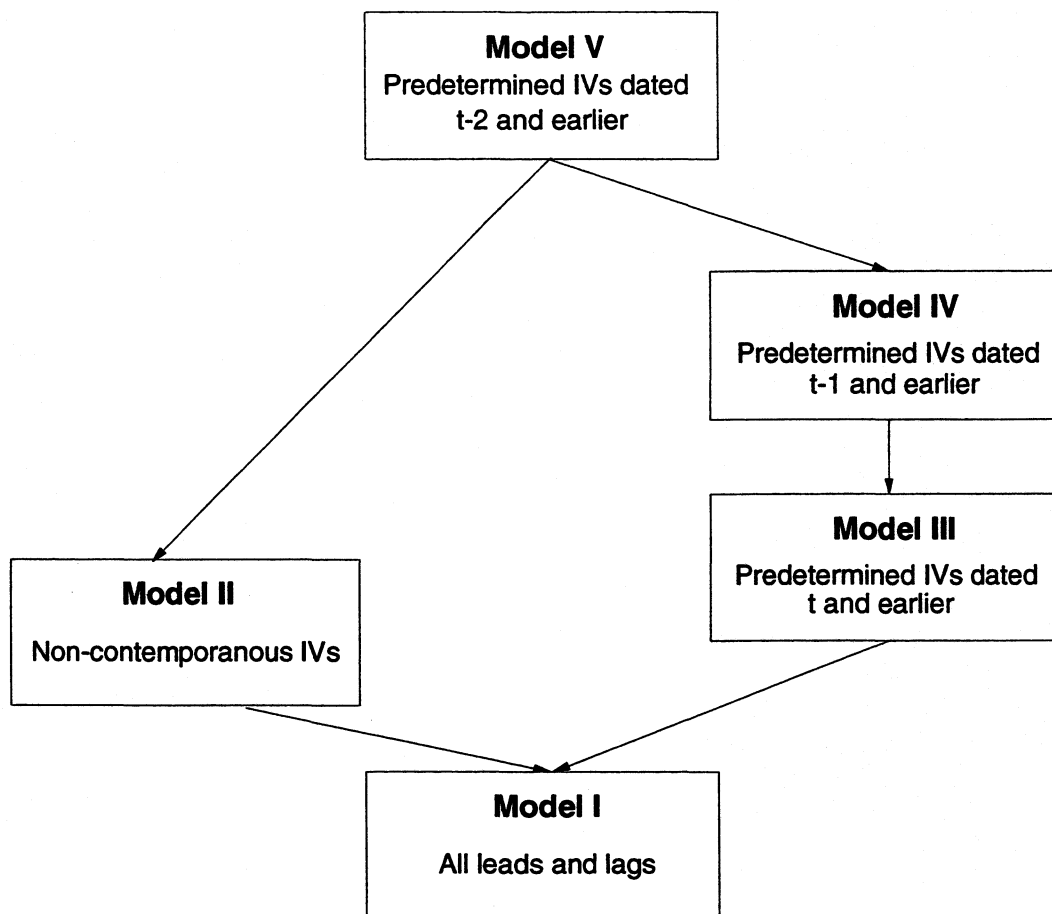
Model V
Predetermined IVs dated t-2 and earlier

Model IV
Predetermined IVs dated t-1 and earlier

Model III
Predetermined IVs dated t and earlier

Model II
Non-contemporanous IVs

Model I
All leads and lags